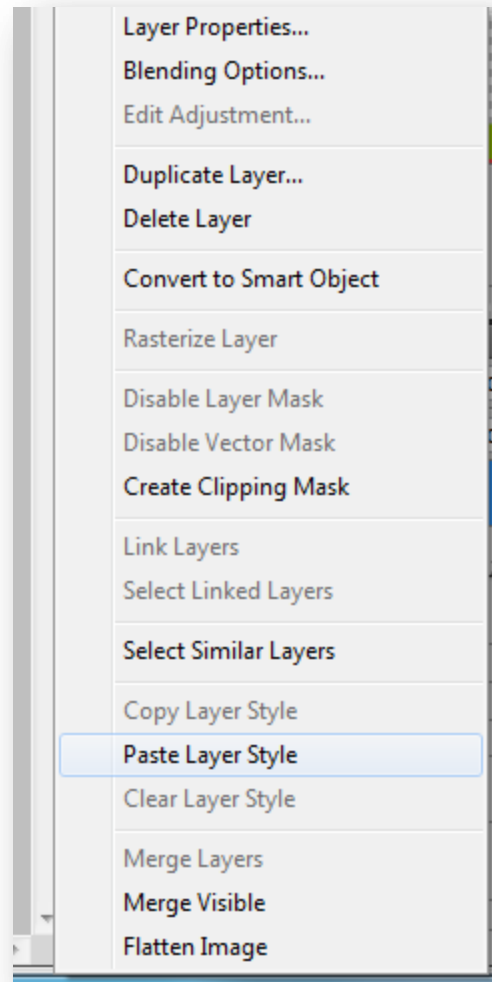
Layer Properties...
Blending Options...
Edit Adjustment...

Duplicate Layer...
Delete Layer

Convert to Smart Object

Rasterize Layer

Disable Layer Mask
Disable Vector Mask
Create Clipping Mask

Link Layers
Select Linked Layers

Select Similar Layers

Copy Layer Style
Paste Layer Style
Clear Layer Style

Merge Layers
Merge Visible
Flatten Image